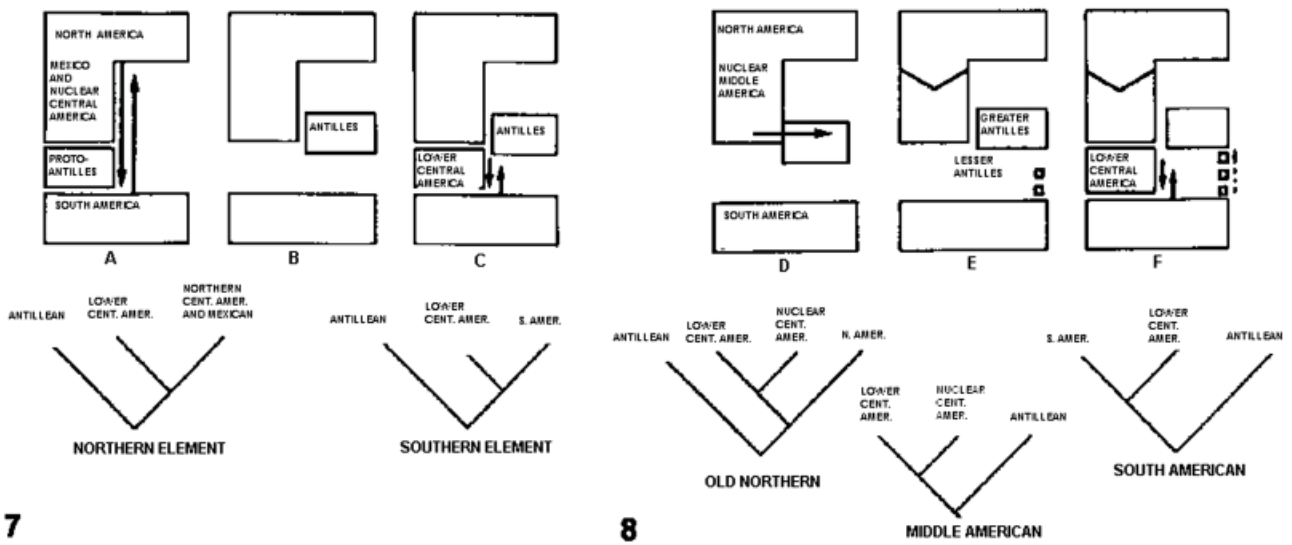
NORTH AMERICA

MEXICO AND NUCLEAR CENTRAL AMERICA

PROTO-ANTILLES

SOUTH AMERICA

A

ANTILLES

B

ANTILLES

LOWER CENTRAL AMERICA

C

NORTH AMERICA

NUCLEAR MIDDLE AMERICA

SOUTH AMERICA

D

GREATER ANTILLES

LESSER ANTILLES

E

LOWER CENTRAL AMERICA

F

ANTILLEAN

LOWER CENT. AMER.

NORTHERN CENT. AMER. AND MEXICAN

NORTHERN ELEMENT

ANTILLEAN

LOWER CENT. AMER.

S. AMER.

SOUTHERN ELEMENT

7

ANTILLEAN

LOWER CENT. AMER.

NUCLEAR CENT. AMER.

N. AMER.

OLD NORTHERN

LOWER CENT. AMER.

NUCLEAR CENT. AMER.

ANTILLEAN

MIDDLE AMERICAN

S. AMER.

LOWER CENT. AMER.

ANTILLEAN

SOUTH AMERICAN

8